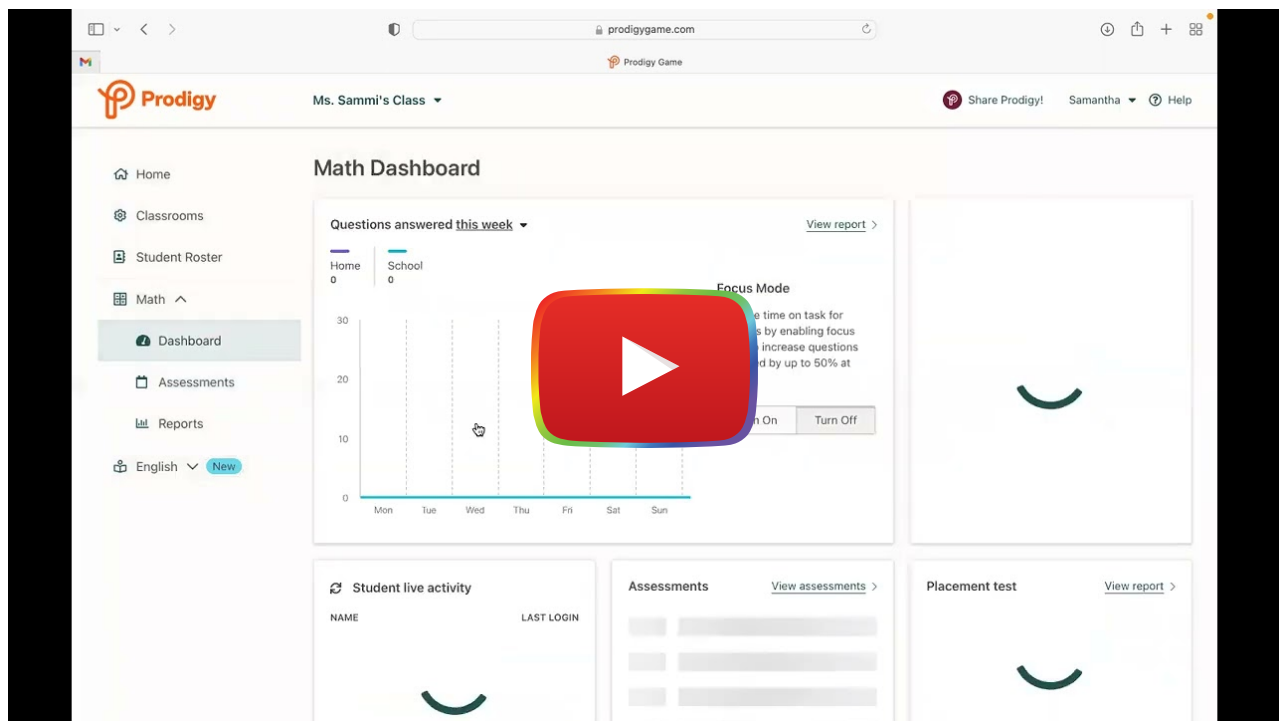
prodigygame.com

Prodigy Game

Prodigy

Ms. Sammi's Class

Share Prodigy!

Samantha

Help

Home

Classrooms

Student Roster

Math

Dashboard

Assessments

Reports

English

New

Math Dashboard

Questions answered this week

View report

Home
0

School
0

30

20

10

0

Mon

Tue

Wed

Thu

Fri

Sat

Sun

Focus Mode

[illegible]e time on task for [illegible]s by enabling focus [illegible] increase questions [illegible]d by up to 50% at

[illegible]n On

Turn Off

Student live activity

NAME

LAST LOGIN

Assessments

View assessments

Placement test

View report